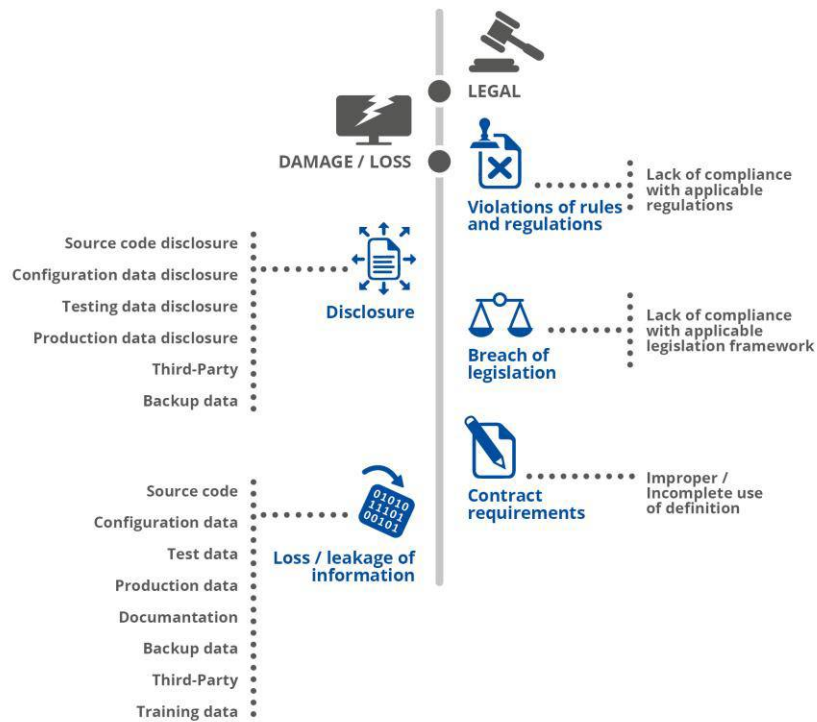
LEGAL

DAMAGE / LOSS

Violations of rules and regulations

Lack of compliance with applicable regulations

Source code disclosure
Configuration data disclosure
Testing data disclosure
Production data disclosure
Third-Party
Backup data

Disclosure

Breach of legislation

Lack of compliance with applicable legislation framework

Contract requirements

Improper / Incomplete use of definition

01010
11101
00101

Source code
Configuration data
Test data
Production data
Documantation
Backup data
Third-Party
Training data

Loss / leakage of information